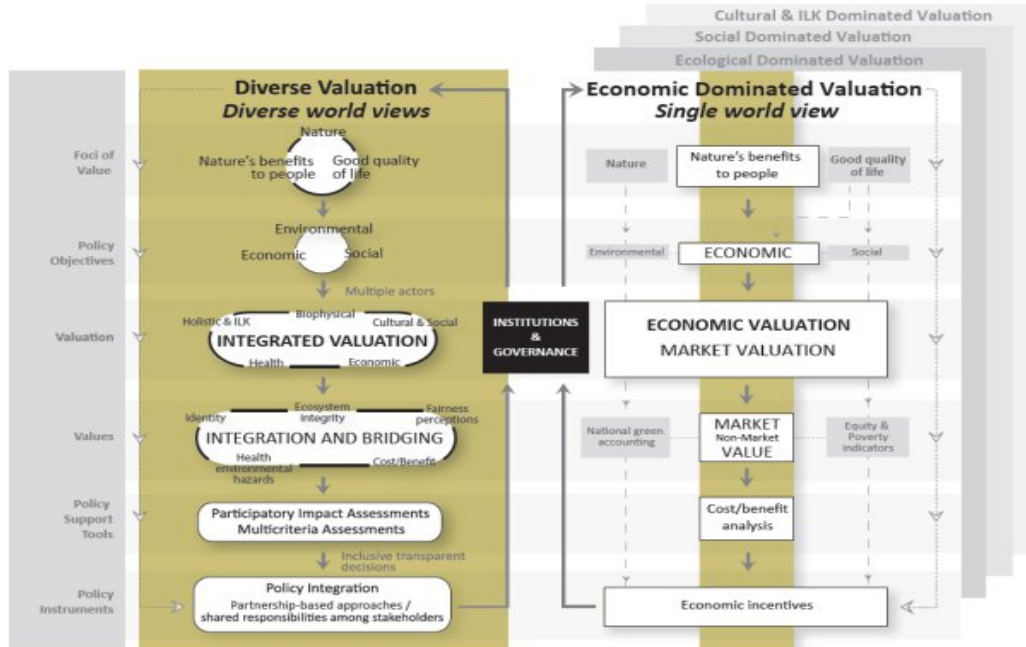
Cultural & ILK Dominated Valuation
Social Dominated Valuation
Ecological Dominated Valuation

Diverse Valuation
Diverse world views

Economic Dominated Valuation
Single world view

Foci of Value

Nature
Nature's benefits to people
Good quality of life

Nature
Nature's benefits to people
Good quality of life

Policy Objectives

Environmental
Economic
Social

Environmental
ECONOMIC
Social

Multiple actors

Valuation

Holistic & ILK
Biophysical
Cultural & Social
INTEGRATED VALUATION
Health
Economic

INSTITUTIONS & GOVERNANCE

ECONOMIC VALUATION
MARKET VALUATION

Values

Identity
Ecosystem integrity
Fairness perceptions
INTEGRATION AND BRIDGING
Health environmental hazards
Cost/Benefit

National green accounting
MARKET
Non-Market
VALUE
Equity & Poverty indicators

Policy Support Tools

Participatory Impact Assessments
Multicriteria Assessments

Cost/benefit analysis

Inclusive transparent decisions

Policy Instruments

Policy Integration
Partnership-based approaches / shared responsibilities among stakeholders

Economic incentives